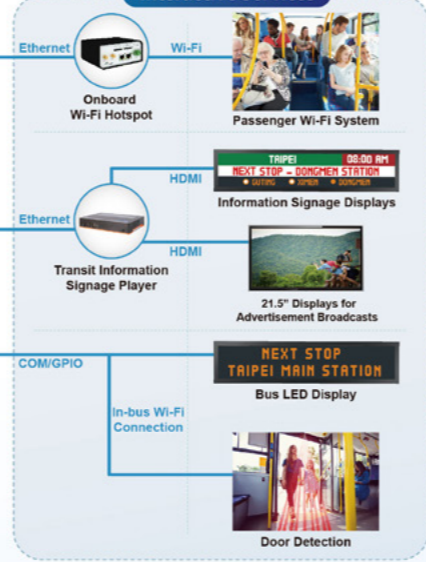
Ethernet

Wi-Fi

Onboard Wi-Fi Hotspot

Passenger Wi-Fi System

TAIPEI 08:00 AM
NEXT STOP - DONGMEN STATION
DUTING XIMEN DONGMEN

HDMI

Information Signage Displays

Ethernet

HDMI

Transit Information Signage Player

21.5" Displays for Advertisement Broadcasts

COM/GPIO

NEXT STOP
TAIPEI MAIN STATION

Bus LED Display

In-bus Wi-Fi Connection

Door Detection